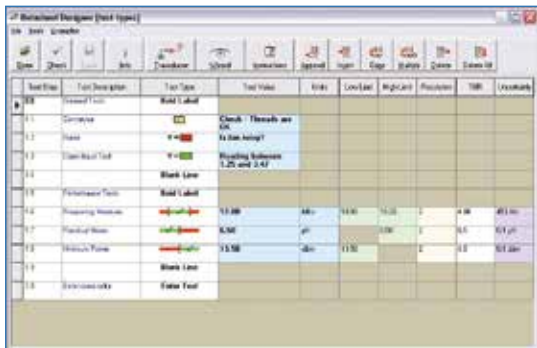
Datasheet Designer [Test types]

File Tools Procedure

Save Check Print Info Transducer Wizard Instructions Approval Login Edge Analysis Delete Delete All

| Test Step | Test Description | Test Type | Test Value | Units | Low Limit | High Limit | Resolution | TUR | Uncertainty |
|---|---|---|---|---|---|---|---|---|---|
| 1.0 | General Tests | Bold Label | | | | | | | |
| 1.1 | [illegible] | | Check - Threads are OK | | | | | | |
| 1.2 | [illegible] | | Is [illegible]? | | | | | | |
| 1.3 | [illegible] | | Reading between 1.25 and 3.47 | | | | | | |
| 1.4 | | Blank Line | | | | | | | |
| 1.5 | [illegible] | Bold Label | | | | | | | |
| 1.6 | Frequency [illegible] | | 13.00 | kHz | 13.00 | 13.00 | 1 | 4.00 | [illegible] |
| 1.7 | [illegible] | | 6.50 | pH | | 3.00 | 1 | 6.5 | 0.1 pH |
| 1.8 | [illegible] Power | | 13.50 | dBm | 13.50 | | 2 | 4.0 | 0.1 dBm |
| 1.9 | | Blank Line | | | | | | | |
| 1.10 | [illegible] | Enter Text | | | | | | | |